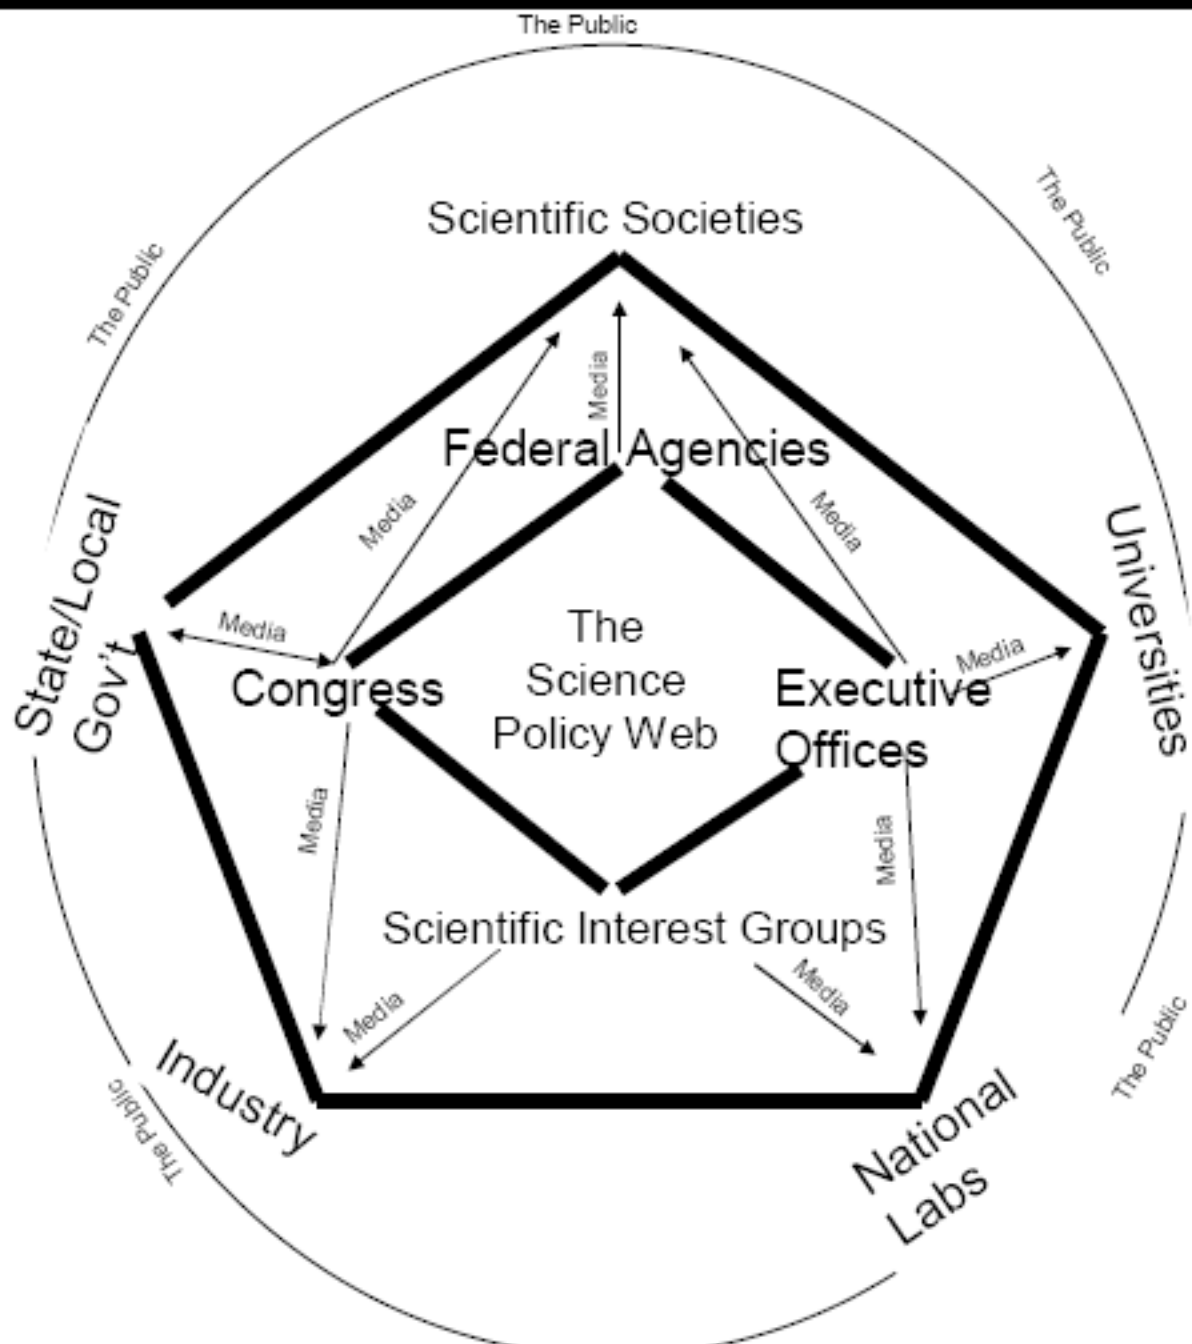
The Public

The Public

The Public

Scientific Societies

Media

Federal Agencies

Media

Media

State/Local Gov't

Universities

Media

Media

The Science Policy Web

Congress

Executive Offices

Media

Media

Scientific Interest Groups

Media

Media

The Public

Industry

The Public

National Labs